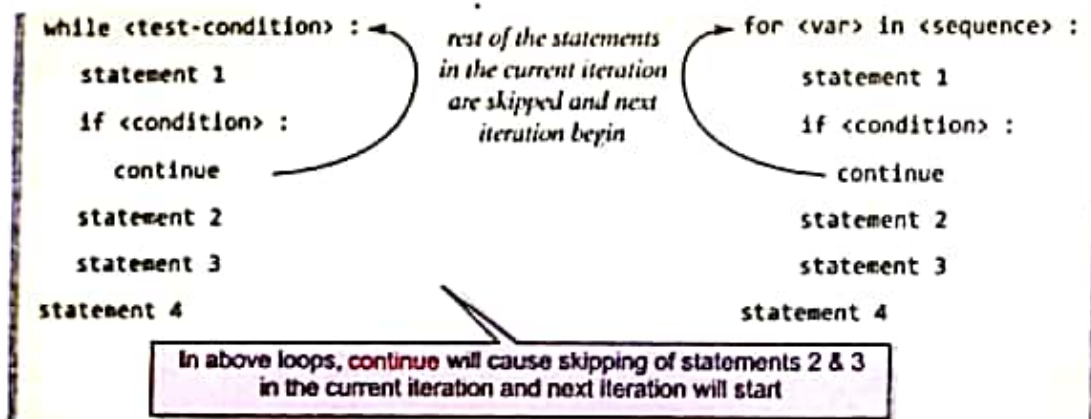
while <test-condition> :
statement 1
if <condition> :
continue
statement 2
statement 3
statement 4

rest of the statements in the current iteration are skipped and next iteration begin

for <var> in <sequence> :
statement 1
if <condition> :
continue
statement 2
statement 3
statement 4

In above loops, continue will cause skipping of statements 2 & 3 in the current iteration and next iteration will start